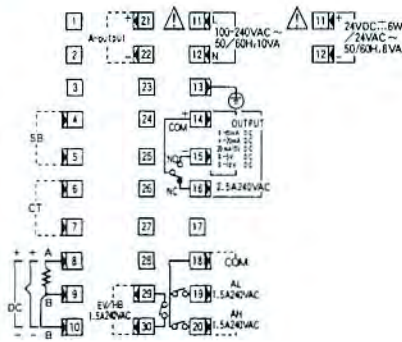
1
2
3
4
5
6
7
8
9
10
SB
CT
DC
+
-
A
B
B
21
22
23
24
25
26
27
28
29
30
A-output
EV/HB 1.5A240VAC
11 L
12 N
100-240VAC ~ 50/60Hz10VA
13
14 COM
15 NO
16 NC
17
18 COM
19 AL 1.5A240VAC
20 AH 1.5A240VAC
OUTPUT
4~20mA DC
1~5V DC
0~10V DC
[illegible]
2.5A240VAC
11 +
12 -
24VDC 6W / 24VAC ~ 50/60H 8VA